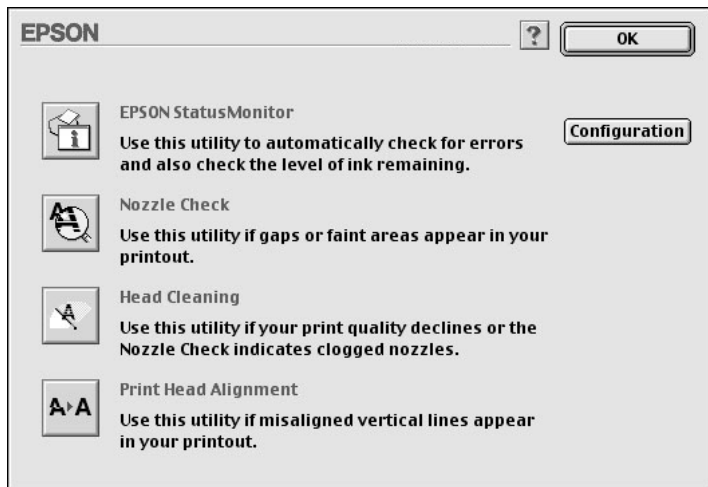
EPSON

?

OK

EPSON StatusMonitor

Use this utility to automatically check for errors and also check the level of ink remaining.

Configuration

Nozzle Check

Use this utility if gaps or faint areas appear in your printout.

Head Cleaning

Use this utility if your print quality declines or the Nozzle Check indicates clogged nozzles.

A▸A

Print Head Alignment

Use this utility if misaligned vertical lines appear in your printout.